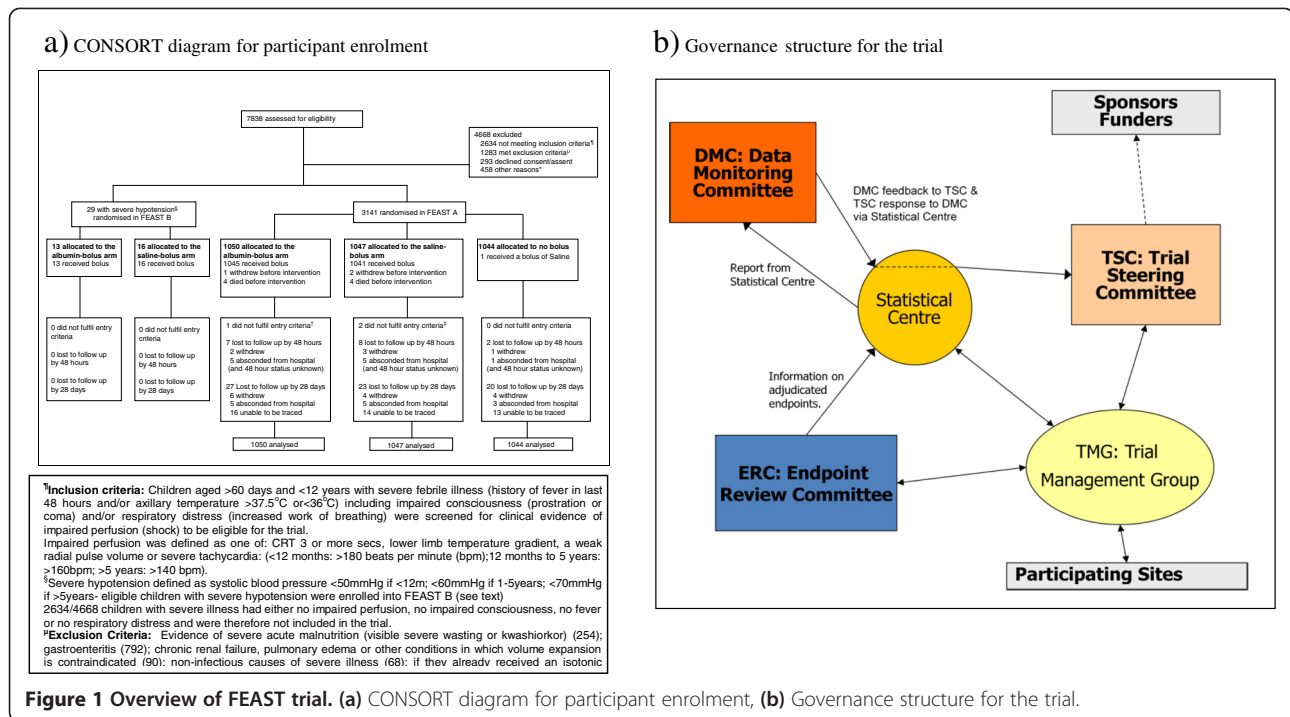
a) CONSORT diagram for participant enrolment

7838 assessed for eligibility

4668 excluded
2634 not meeting inclusion criteria¶
1283 met exclusion criteriaµ
293 declined consent/assent
458 other reasons*

29 with severe hypotension§ randomised in FEAST B

3141 randomised in FEAST A

13 allocated to the albumin-bolus arm
13 received bolus

16 allocated to the saline-bolus arm
16 received bolus

1050 allocated to the albumin-bolus arm
1045 received bolus
1 withdrew before intervention
4 died before intervention

1047 allocated to the saline-bolus arm
1041 received bolus
2 withdrew before intervention
4 died before intervention

1044 allocated to no bolus
1 received a bolus of Saline

0 did not fulfil entry criteria
0 lost to follow up by 48 hours
0 lost to follow up by 28 days

0 did not fulfil entry criteria
0 lost to follow up by 48 hours
0 lost to follow up by 28 days

1 did not fulfil entry criteria†
7 lost to follow up by 48 hours
2 withdrew
5 absconded from hospital (and 48 hour status unknown)
27 Lost to follow up by 28 days
6 withdrew
5 absconded from hospital
16 unable to be traced

2 did not fulfil entry criteria‡
8 lost to follow up by 48 hours
3 withdrew
5 absconded from hospital (and 48 hour status unknown)
23 lost to follow up by 28 days
4 withdrew
5 absconded from hospital
14 unable to be traced

0 did not fulfil entry criteria
2 lost to follow up by 48 hours
1 withdrew
1 absconded from hospital (and 48 hour status unknown)
20 lost to follow up by 28 days
4 withdrew
3 absconded from hospital
13 unable to be traced

1050 analysed
1047 analysed
1044 analysed

¶Inclusion criteria: Children aged >60 days and <12 years with severe febrile illness (history of fever in last 48 hours and/or axillary temperature >37.5°C or<36°C) including impaired consciousness (prostration or coma) and/or respiratory distress (increased work of breathing) were screened for clinical evidence of impaired perfusion (shock) to be eligible for the trial.
Impaired perfusion was defined as one of: CRT 3 or more secs, lower limb temperature gradient, a weak radial pulse volume or severe tachycardia: (<12 months: >180 beats per minute (bpm);12 months to 5 years: >160bpm; >5 years: >140 bpm).
§Severe hypotension defined as systolic blood pressure <50mmHg if <12m; <60mmHg if 1-5years; <70mmHg if >5years- eligible children with severe hypotension were enrolled into FEAST B (see text)
2634/4668 children with severe illness had either no impaired perfusion, no impaired consciousness, no fever or no respiratory distress and were therefore not included in the trial.
µExclusion Criteria: Evidence of severe acute malnutrition (visible severe wasting or kwashiorkor) (254); gastroenteritis (792); chronic renal failure, pulmonary edema or other conditions in which volume expansion is contraindicated (90); non-infectious causes of severe illness (68); if they already received an isotonic

b) Governance structure for the trial

Sponsors
Funders

DMC: Data Monitoring Committee

DMC feedback to TSC & TSC response to DMC via Statistical Centre

Report from Statistical Centre

Statistical Centre

TSC: Trial Steering Committee

Information on adjudicated endpoints.

ERC: Endpoint Review Committee

TMG: Trial Management Group

Participating Sites

Figure 1 Overview of FEAST trial. (a) CONSORT diagram for participant enrolment, (b) Governance structure for the trial.